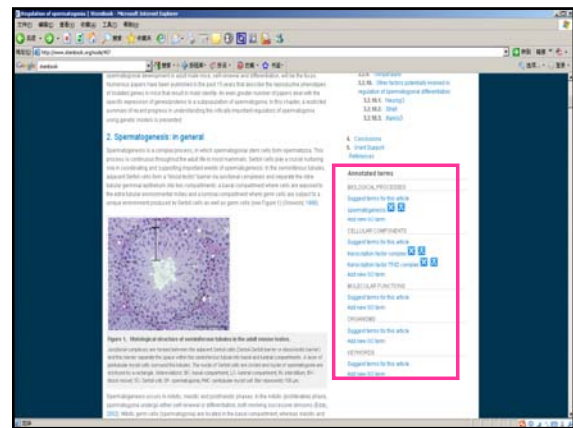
Regulation of spermatogenesis | WormBook - Microsoft Internet Explorer

http://www.wormbook.org/toc/497

2. Spermatogenesis: in general

5.2.18. Other factors potentially involved in regulation of spermatogonial differentiation

5.2.18.1. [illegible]

5.2.18.2. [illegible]

5.2.18.3. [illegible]

6. Conclusions

7. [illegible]

References

Annotated terms

BIOLOGICAL PROCESSES

Suggest terms for this article

spermatogenesis

Add new GO term

CELLULAR COMPONENTS

Suggest terms for this article

transcription factor complex

transcription factor TFIID complex

Add new GO term

MOLECULAR FUNCTIONS

Suggest terms for this article

Add new GO term

ORGANISMS

Suggest terms for this article

Add new GO term

KEYWORDS

Suggest terms for this article

Add new GO term

Figure 1. Histological structure of seminiferous tubules in the adult mouse testes.

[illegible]